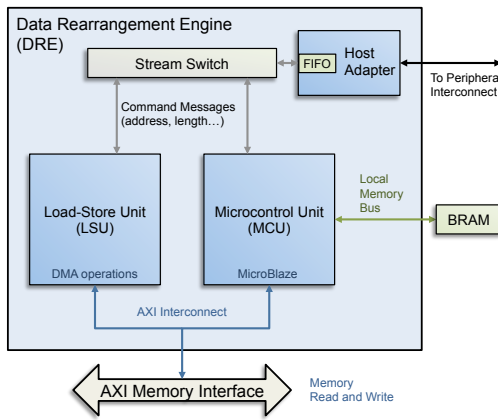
Data Rearrangement Engine (DRE)

Stream Switch

FIFO

Host Adapter

To Periphera Interconnect

Command Messages (address, length…)

Load-Store Unit (LSU)

DMA operations

Microcontrol Unit (MCU)

MicroBlaze

Local Memory Bus

BRAM

AXI Interconnect

AXI Memory Interface

Memory Read and Write